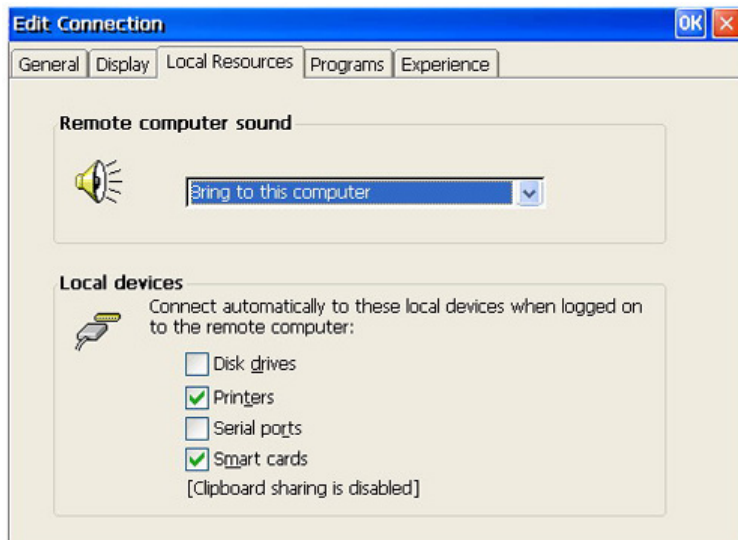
Edit Connection

OK

General | Display | Local Resources | Programs | Experience

Remote computer sound

Bring to this computer

Local devices

Connect automatically to these local devices when logged on to the remote computer:

Disk drives

Printers

Serial ports

Smart cards

[Clipboard sharing is disabled]